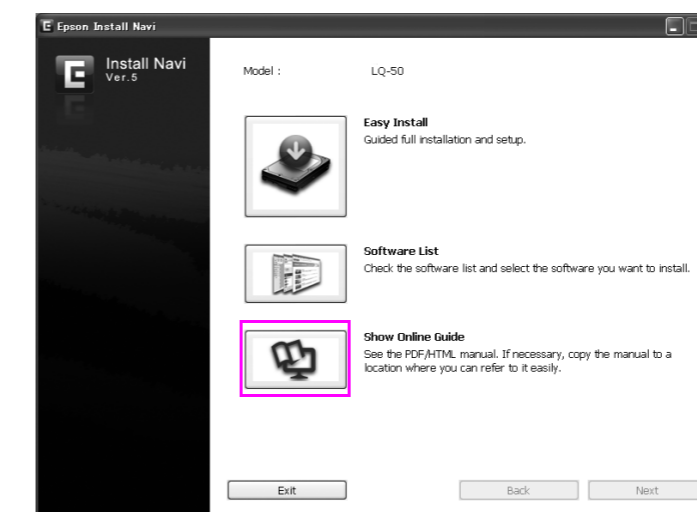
Epson Install Navi

Install Navi
Ver.5

Model : LQ-50

Easy Install
Guided full installation and setup.

Software List
Check the software list and select the software you want to install.

Show Online Guide
See the PDF/HTML manual. If necessary, copy the manual to a location where you can refer to it easily.

Exit

Back

Next